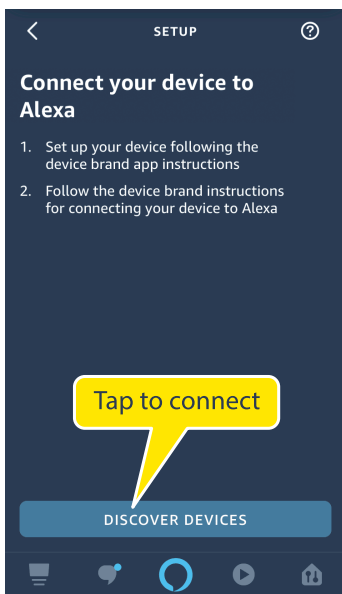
SETUP

Connect your device to Alexa

1. Set up your device following the device brand app instructions
2. Follow the device brand instructions for connecting your device to Alexa

Tap to connect

DISCOVER DEVICES